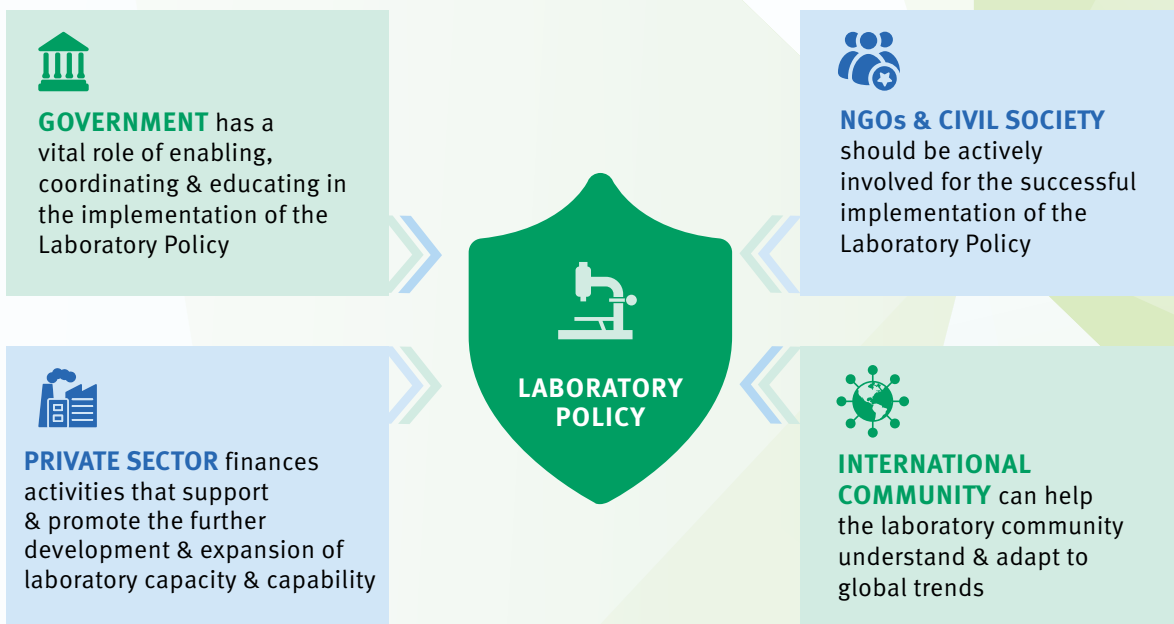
GOVERNMENT has a vital role of enabling, coordinating & educating in the implementation of the Laboratory Policy

NGOs & CIVIL SOCIETY should be actively involved for the successful implementation of the Laboratory Policy

LABORATORY POLICY

PRIVATE SECTOR finances activities that support & promote the further development & expansion of laboratory capacity & capability

INTERNATIONAL COMMUNITY can help the laboratory community understand & adapt to global trends